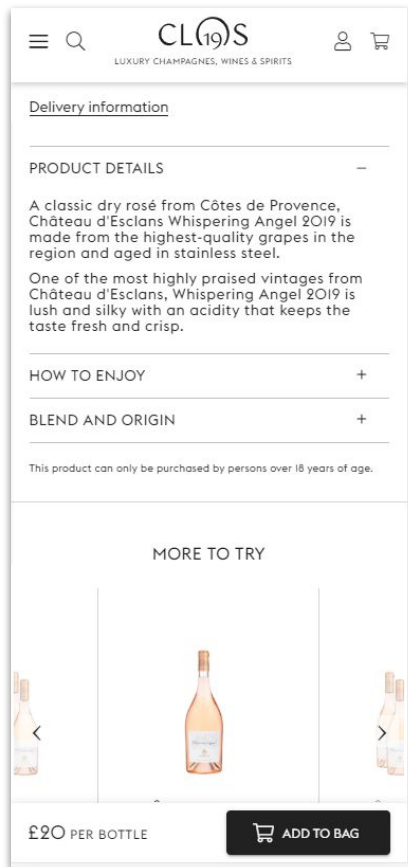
CLOS 19
LUXURY CHAMPAGNES, WINES & SPIRITS

Delivery information

PRODUCT DETAILS –

A classic dry rosé from Côtes de Provence, Château d'Esclans Whispering Angel 2019 is made from the highest-quality grapes in the region and aged in stainless steel.

One of the most highly praised vintages from Château d'Esclans, Whispering Angel 2019 is lush and silky with an acidity that keeps the taste fresh and crisp.

HOW TO ENJOY +

BLEND AND ORIGIN +

This product can only be purchased by persons over 18 years of age.

MORE TO TRY

£20 PER BOTTLE

ADD TO BAG